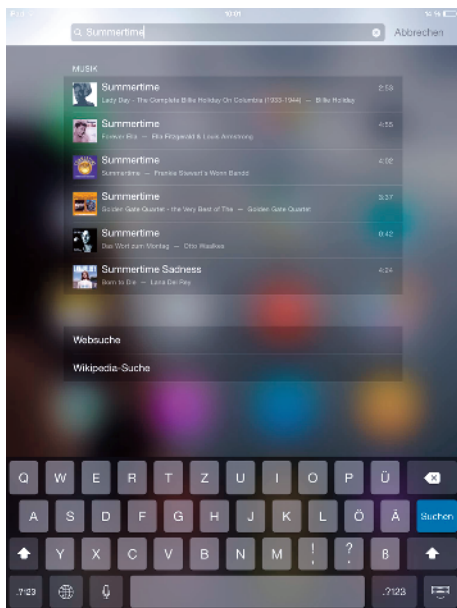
iPad	10:01	50 %

Summertime	Abbrechen

MUSIK

Summertime
Lady Day - The Complete Billie Holiday On Columbia (1933-1944) — Billie Holiday
2:59

Summertime
Forever Ella — Ella Fitzgerald & Louis Armstrong
4:55

Summertime
Summertime — Frankie Stewart's Worm Bandd
4:02

Summertime
Golden Gate Quartet - the Very Best of The — Golden Gate Quartet
3:37

Summertime
Das Wort zum Montag — Otto Waalkes
0:42

Summertime Sadness
Born to Die — Lana Del Rey
4:24

Websuche

Wikipedia-Suche

Q W E R T Z U I O P Ü
A S D F G H J K L Ö Ä Suchen
Y X C V B N M ! ? ß
.?123 .?123